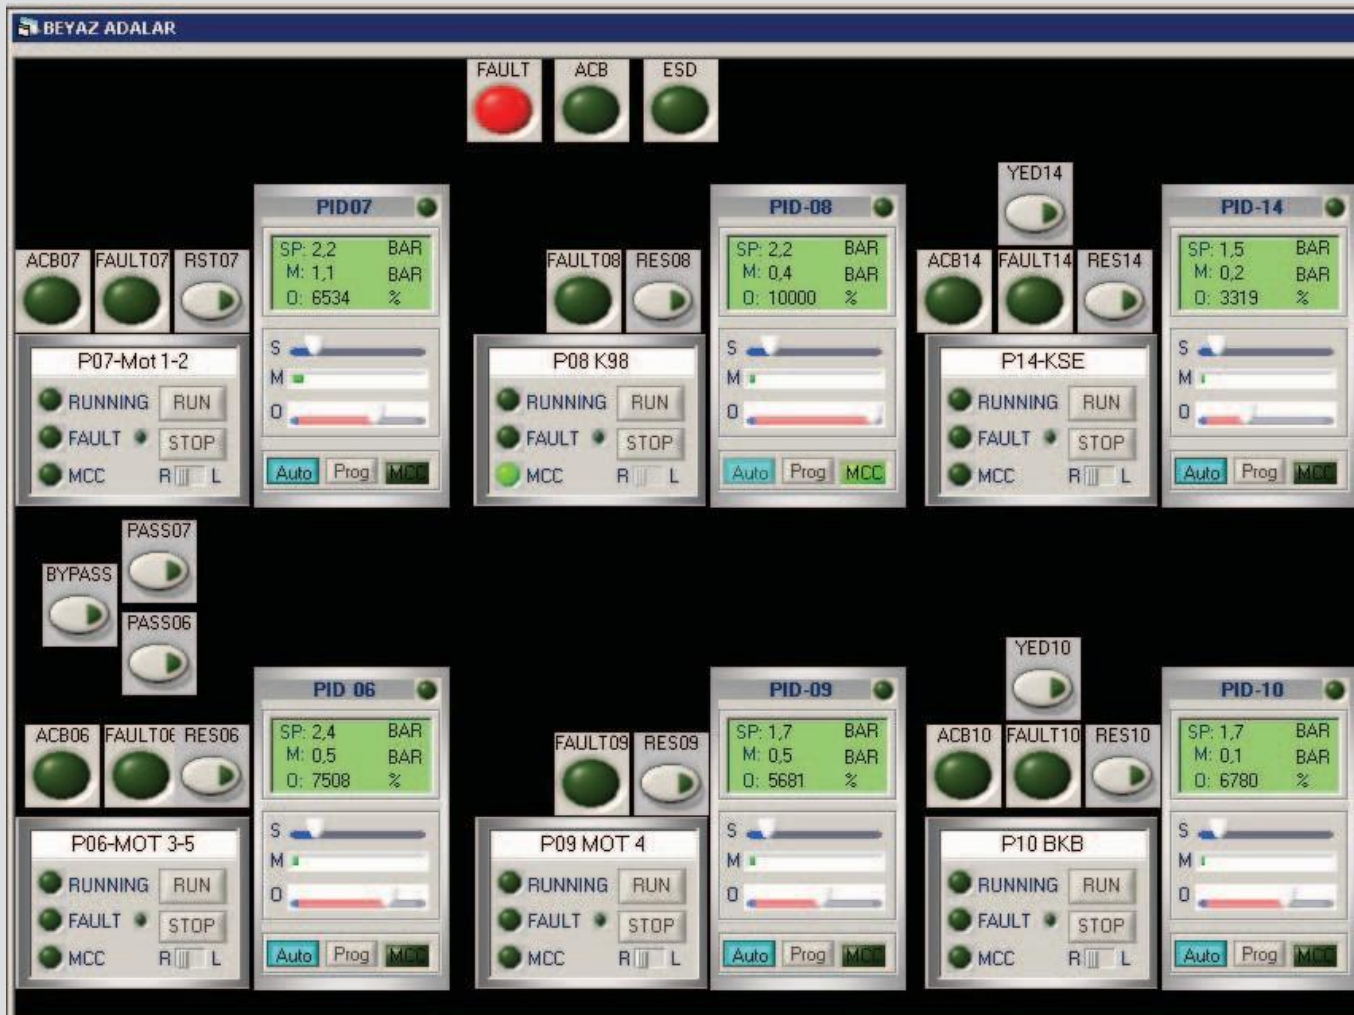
BEYAZ ADALAR

FAULT ACB ESD

YED14

ACB07 FAULT07 RST07

PID07
SP: 2,2 BAR
M: 1,1 BAR
O: 6534 %
S
M
O
Auto Prog MCC

P07-Mot 1-2
RUNNING RUN
FAULT STOP
MCC R L

FAULT08 RES08

PID-08
SP: 2,2 BAR
M: 0,4 BAR
O: 10000 %
S
M
O
Auto Prog MCC

P08 K98
RUNNING RUN
FAULT STOP
MCC R L

ACB14 FAULT14 RES14

PID-14
SP: 1,5 BAR
M: 0,2 BAR
O: 3319 %
S
M
O
Auto Prog MCC

P14-KSE
RUNNING RUN
FAULT STOP
MCC R L

PASS07
BYPASS
PASS06

YED10

ACB06 FAULT06 RES06

PID 06
SP: 2,4 BAR
M: 0,5 BAR
O: 7508 %
S
M
O
Auto Prog MCC

P06-MOT 3-5
RUNNING RUN
FAULT STOP
MCC R L

FAULT09 RES09

PID-09
SP: 1,7 BAR
M: 0,5 BAR
O: 5681 %
S
M
O
Auto Prog MCC

P09 MOT 4
RUNNING RUN
FAULT STOP
MCC R L

ACB10 FAULT10 RES10

PID-10
SP: 1,7 BAR
M: 0,1 BAR
O: 6780 %
S
M
O
Auto Prog MCC

P10 BKB
RUNNING RUN
FAULT STOP
MCC R L